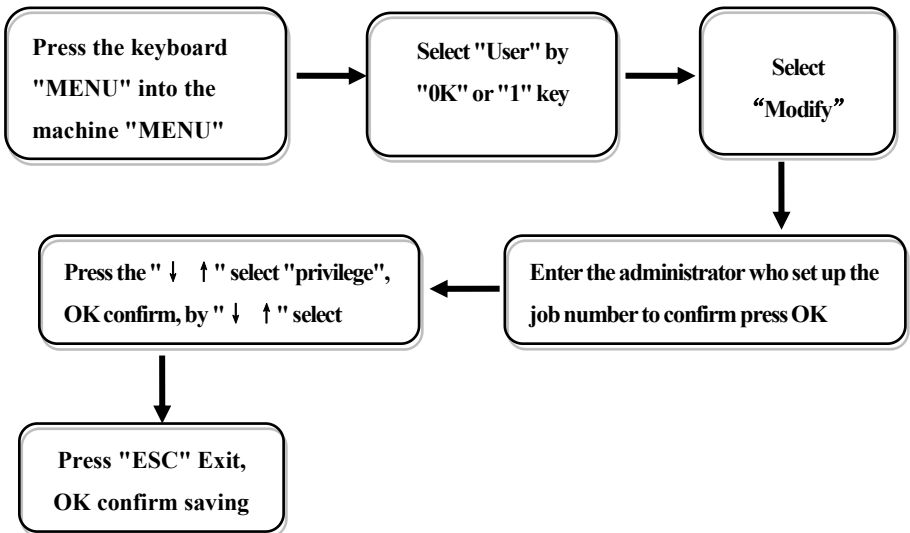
Press the keyboard "MENU" into the machine "MENU"

Select "User" by "0K" or "1" key

Select “Modify”

Enter the administrator who set up the job number to confirm press OK

Press the " ↓ ↑ " select "privilege", OK confirm, by " ↓ ↑ " select

Press "ESC" Exit, OK confirm saving